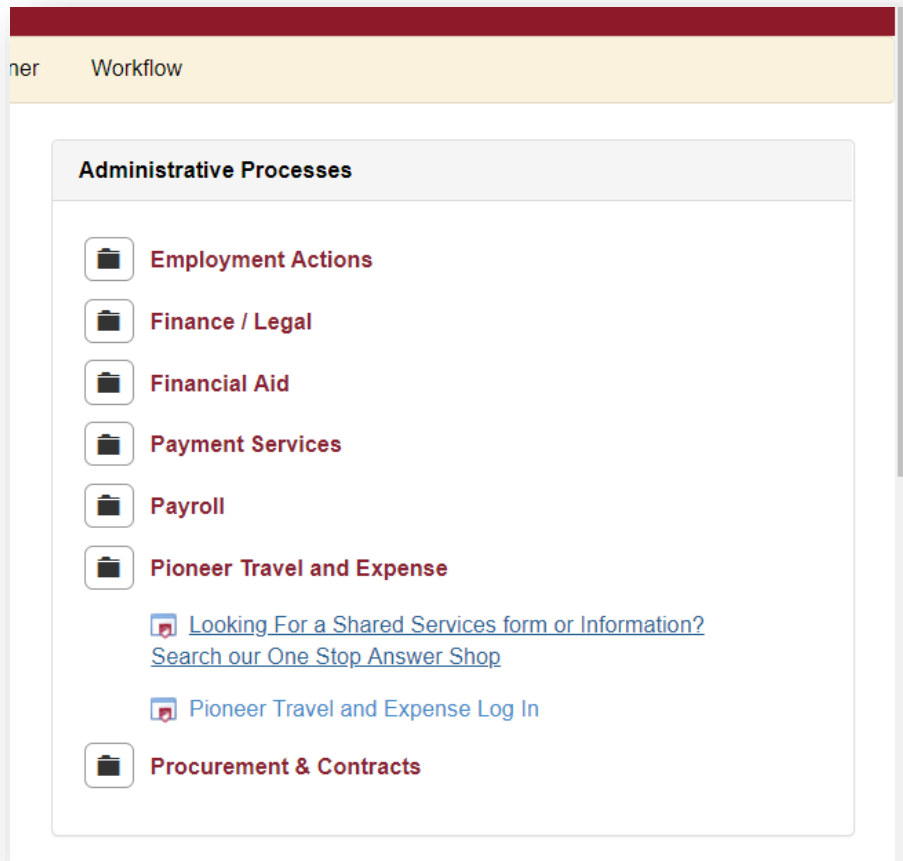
ner Workflow

Administrative Processes

Employment Actions

Finance / Legal

Financial Aid

Payment Services

Payroll

Pioneer Travel and Expense

Looking For a Shared Services form or Information? Search our One Stop Answer Shop

Pioneer Travel and Expense Log In

Procurement & Contracts